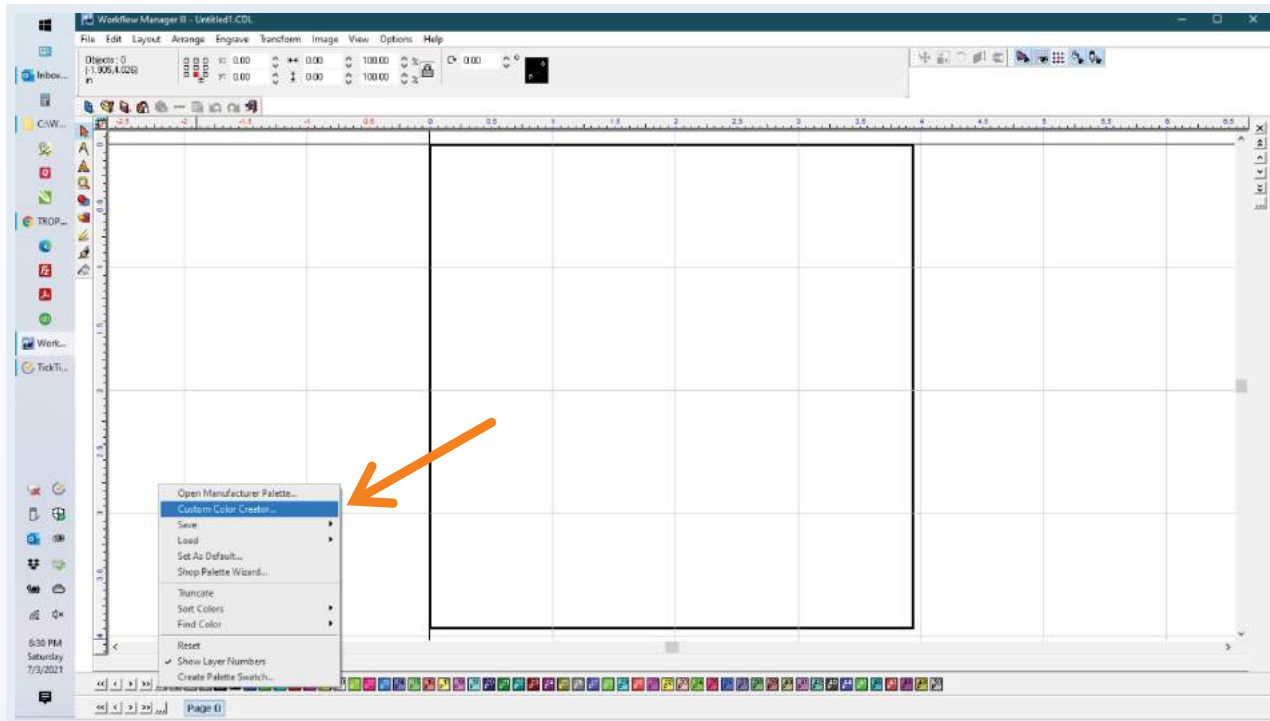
Inbox...
CAW...
TROP...
Work...
TickTi...

Workflow Manager II - Untitled1.CDL

File Edit Layout Arrange Engrave Transform Image View Options Help

Objects : 0
(-1.909,4.026)
in

X: 0.00
Y: 0.00
0.00
0.00
100.00
100.00
%
%
0.00
°

-2.5 -2 -1.5 -1 -0.5 0 0.5 1 1.5 2 2.5 3 3.5 4 4.5 5 5.5 6 6.5

0.5
1
1.5
2
2.5
3
3.5

Open Manufacturer Palette...
Custom Color Creator...
Save
Load
Set As Default...
Shop Palette Wizard...
Truncate
Sort Colors
Find Color
Reset
Show Layer Numbers
Create Palette Swatch...

Page 0

6:30 PM
Saturday
7/3/2021